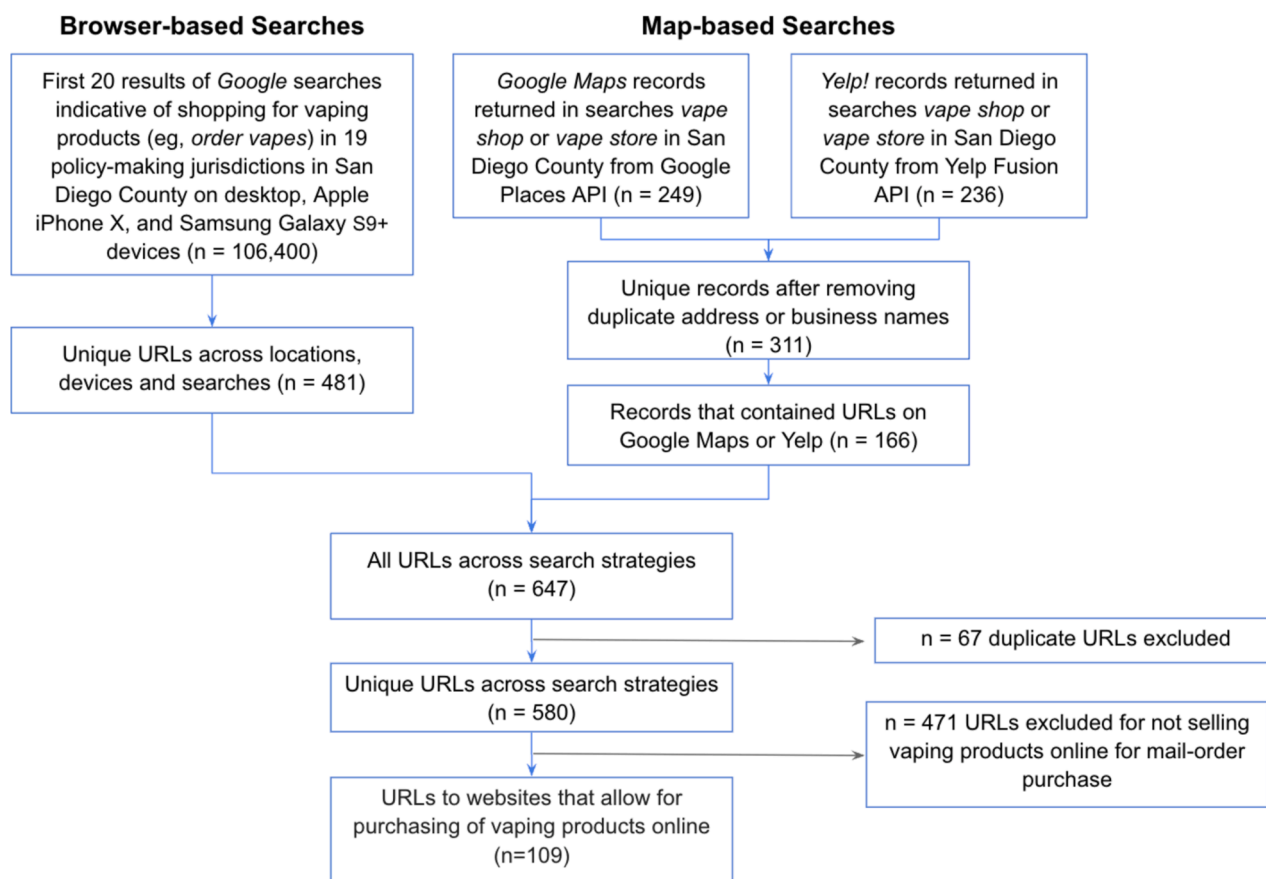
Browser-based Searches

Map-based Searches

First 20 results of Google searches indicative of shopping for vaping products (eg, order vapes) in 19 policy-making jurisdictions in San Diego County on desktop, Apple iPhone X, and Samsung Galaxy S9+ devices (n = 106,400)

Google Maps records returned in searches vape shop or vape store in San Diego County from Google Places API (n = 249)

Yelp! records returned in searches vape shop or vape store in San Diego County from Yelp Fusion API (n = 236)

Unique records after removing duplicate address or business names (n = 311)

Unique URLs across locations, devices and searches (n = 481)

Records that contained URLs on Google Maps or Yelp (n = 166)

All URLs across search strategies (n = 647)

n = 67 duplicate URLs excluded

Unique URLs across search strategies (n = 580)

n = 471 URLs excluded for not selling vaping products online for mail-order purchase

URLs to websites that allow for purchasing of vaping products online (n=109)